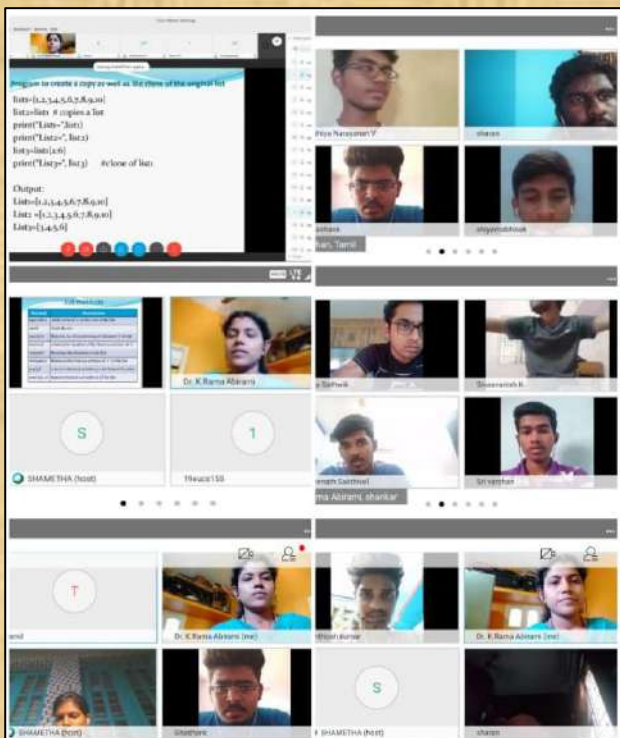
Program to create a copy as well as the clone of the original list

list1=[1,2,3,4,5,6,7,8,9,10]
list2=list1 # copies a list
print("List1=",list1)
print("List2=", list2)
list3=list1[2:6]
print("List3=", list3) #clone of list1

Output:
List1=[1,2,3,4,5,6,7,8,9,10]
List2 =[1,2,3,4,5,6,7,8,9,10]
List3=[3,4,5,6]

Priya Narayanan V
sharan
shoyamabhisek
S
SHAMETHA (host)
1
19euce155
Dr. K.Rama Abirami
Sathwik
Sri vardhan
ma Abirami, shankar
T
Dr. K.Rama Abirami (me)
SHAMETHA (host)
S
SHAMETHA (host)
Dr. K.Rama Abirami (me)
sharan